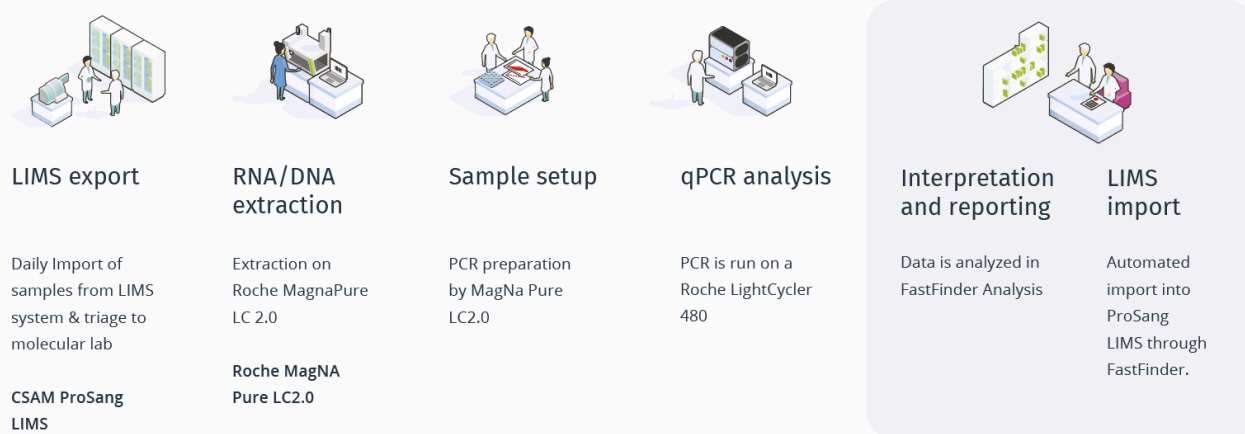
LIMS export

Daily Import of samples from LIMS system & triage to molecular lab

CSAM ProSang LIMS

RNA/DNA extraction

Extraction on Roche MagnaPure LC 2.0

Roche MagNA Pure LC2.0

Sample setup

PCR preparation by MagNa Pure LC2.0

qPCR analysis

PCR is run on a Roche LightCycler 480

Interpretation and reporting

Data is analyzed in FastFinder Analysis

LIMS import

Automated import into ProSang LIMS through FastFinder.